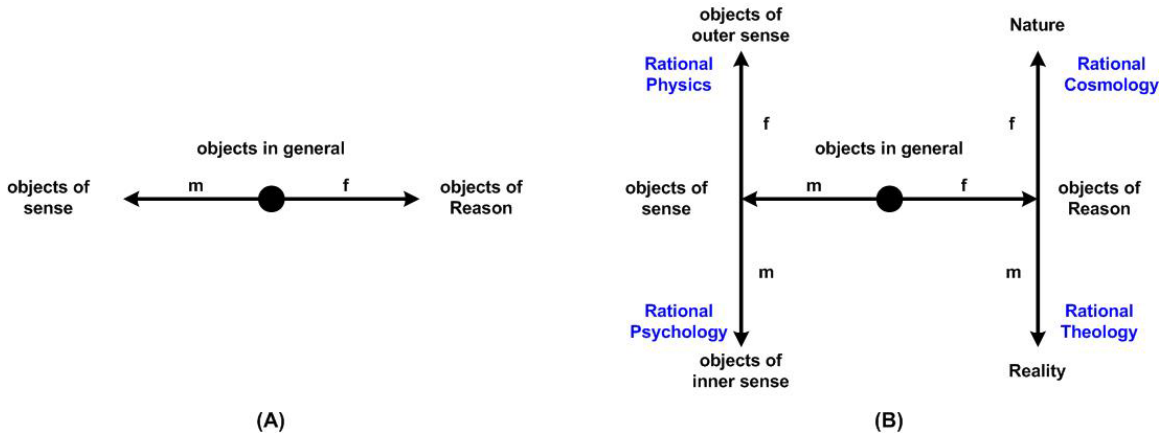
objects in general

objects of sense

m

f

objects of Reason

(A)

objects of outer sense

Rational Physics

f

objects in general

objects of sense

m

f

m

Rational Psychology

objects of inner sense

Nature

Rational Cosmology

f

objects of Reason

m

Rational Theology

Reality

(B)